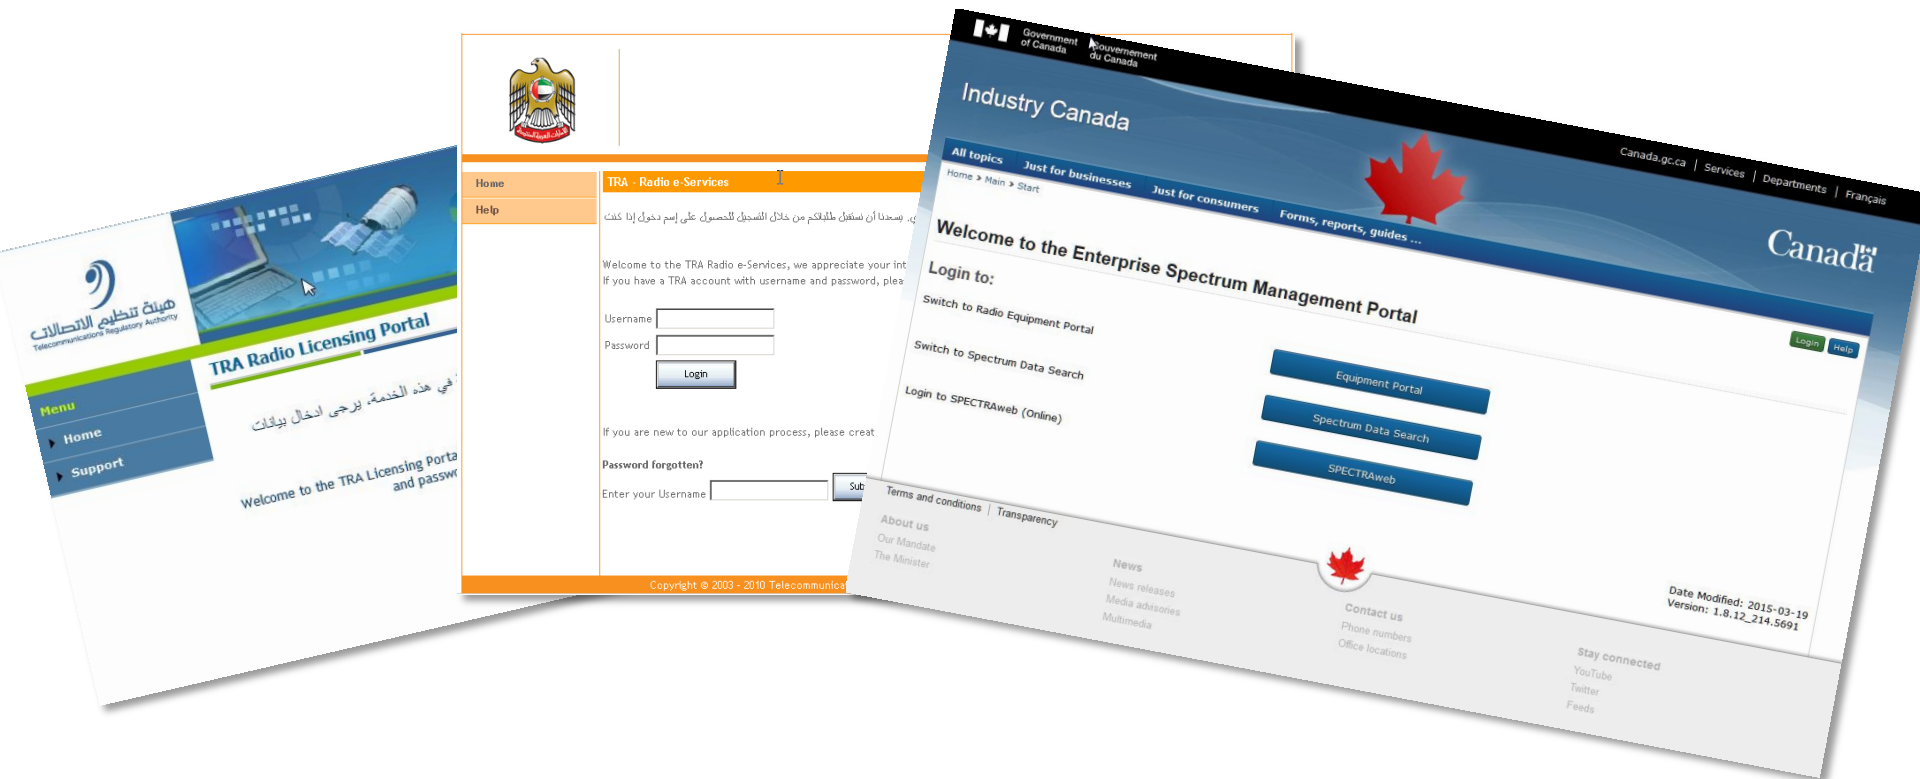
هيئة تنظيم الاتصالات
Telecommunications Regulatory Authority

TRA Radio Licensing Portal

Menu
Home
Support

في هذه الخدمة، يرجى ادخال بيانات

Welcome to the TRA Licensing Porta
and passw

Home
Help

TRA - Radio e-Services

يسعدنا أن نستقبل طلباتكم من خلال التسجيل للحصول على إسم دخول إذا كنت

Welcome to the TRA Radio e-Services, we appreciate your int
If you have a TRA account with username and password, plea

Username
Password
Login

If you are new to our application process, please creat

Password forgotten?
Enter your Username
Sub

Copyright © 2003 - 2010 Telecommunica

Government of Canada
Gouvernement du Canada

Industry Canada

Canada.gc.ca | Services | Departments | Français

Canada

All topics
Just for businesses
Just for consumers
Forms, reports, guides ...

Home > Main > Start

Welcome to the Enterprise Spectrum Management Portal

Login
Help

Login to:
Switch to Radio Equipment Portal
Switch to Spectrum Data Search
Login to SPECTRAweb (Online)

Equipment Portal
Spectrum Data Search
SPECTRAweb

Terms and conditions | Transparency

Date Modified: 2015-03-19
Version: 1.8.12_214.5691

About us
Our Mandate
The Minister

News
News releases
Media advisories
Multimedia

Contact us
Phone numbers
Office locations

Stay connected
YouTube
Twitter
Feeds